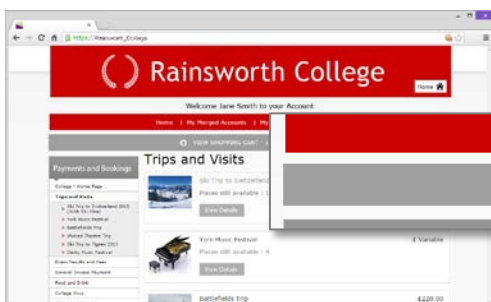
https://Rainsworth_College

Rainsworth College

Home

Welcome Jane Smith to your Account

Home | My Merged Accounts | My

VIEW SHOPPING CART

Payments and Bookings

College - Home Page

Trips and Visits

Ski Trip to Switzerland 2015 (Units Go Now)

York Music Festival

Battlefields Trip

Walkabout Theatre Trip

Ski Trip to Tignes 2015

Derby Music Festival

Exam Results and Fees

General Deposit Payment

Food and Drink

College Shop

Trips and Visits

Ski Trip to Switzerland

Places still available : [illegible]

View Details

York Music Festival

Places still available : 4

View Details

£ Variable

Battlefields Trip

£220.00